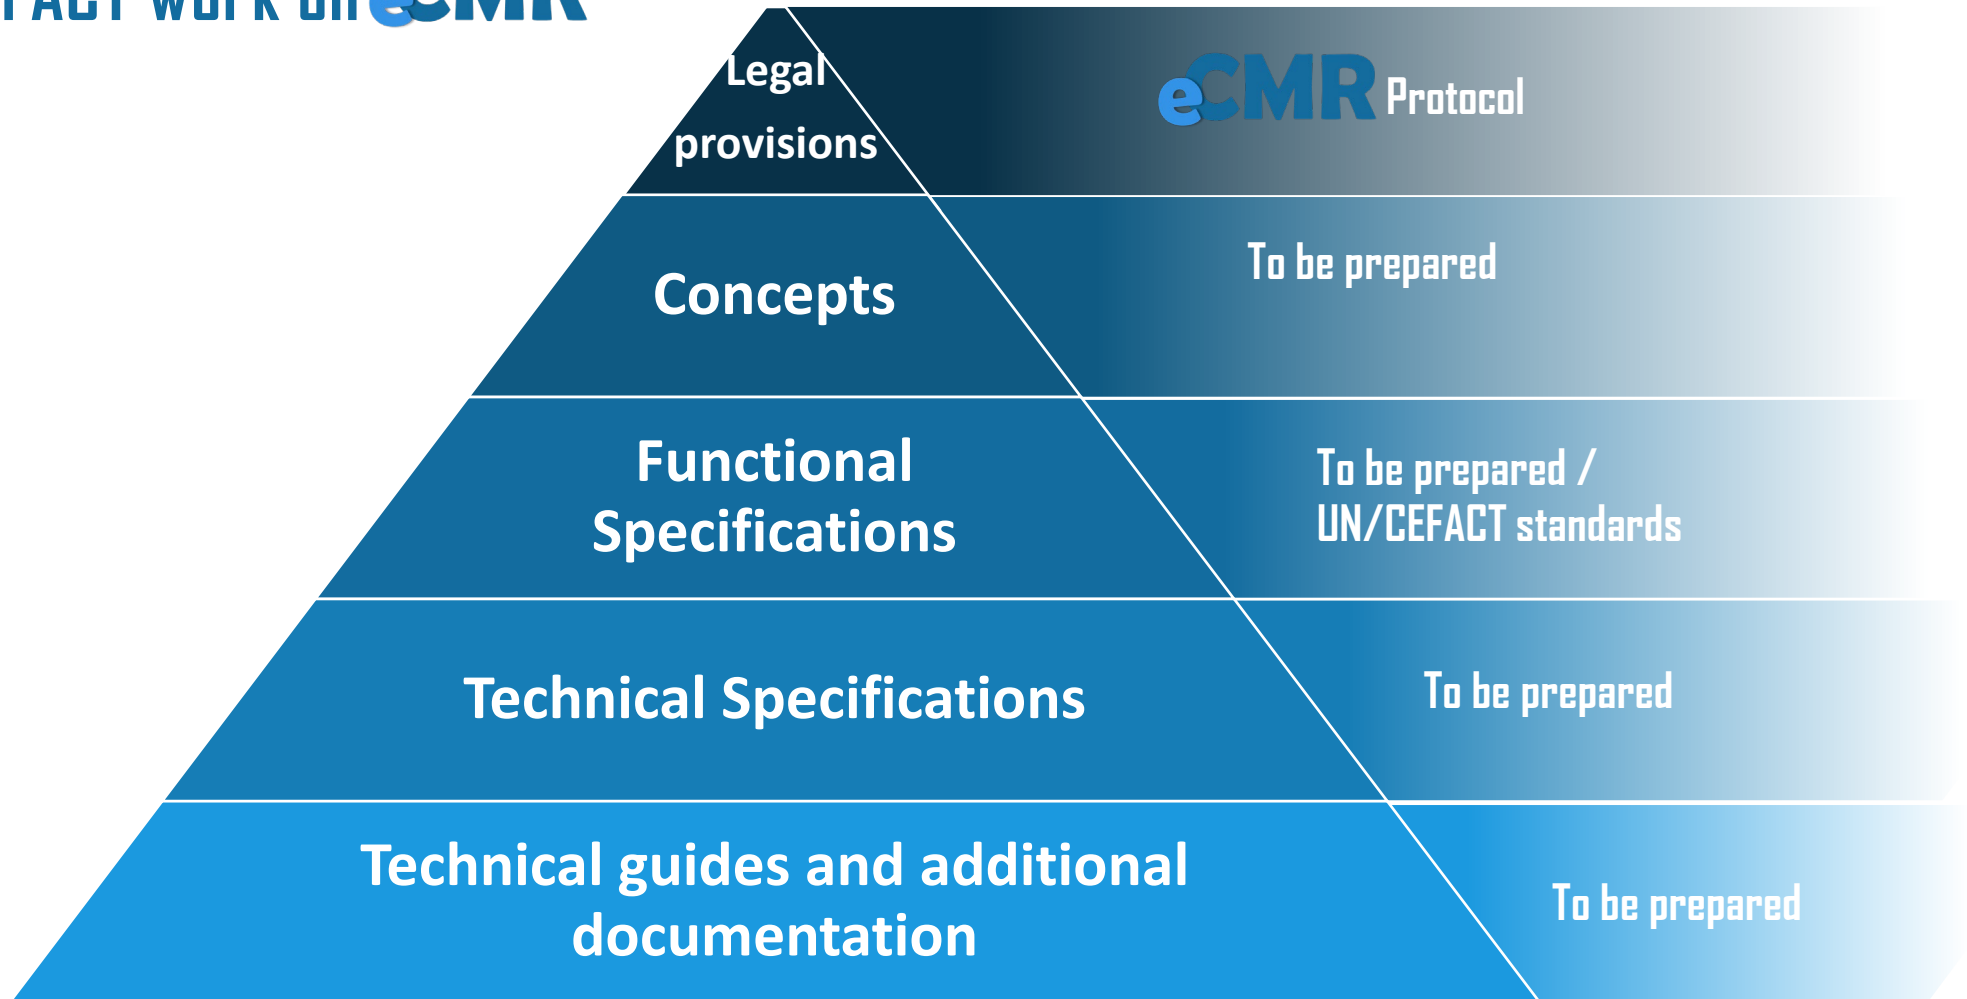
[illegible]

Legal provisions

eCMR Protocol

Concepts

To be prepared

Functional Specifications

To be prepared / UN/CEFACT standards

Technical Specifications

To be prepared

Technical guides and additional documentation

To be prepared